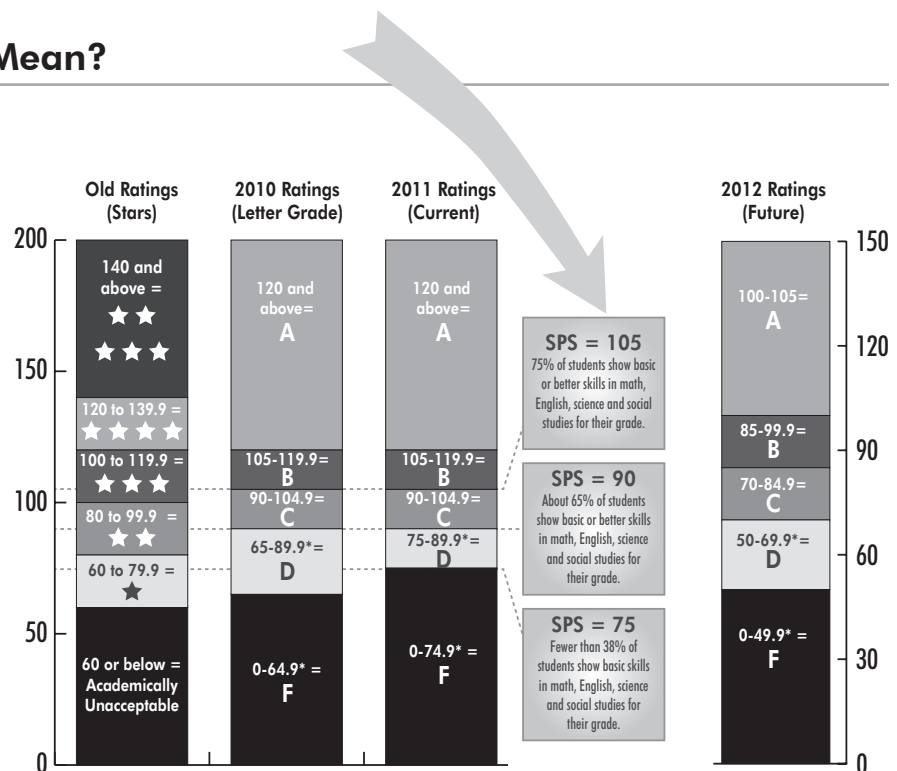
Mean?

Old Ratings (Stars)

2010 Ratings (Letter Grade)

2011 Ratings (Current)

2012 Ratings (Future)

200

150

100

50

0

140 and above = ★★ ★★★

120 to 139.9 = ★★★★

100 to 119.9 = ★★★

80 to 99.9 = ★★

60 to 79.9 = ★

60 or below = Academically Unacceptable

120 and above= A

105-119.9= B

90-104.9= C

65-89.9*= D

0-64.9* = F

120 and above= A

105-119.9= B

90-104.9= C

75-89.9*= D

0-74.9* = F

SPS = 105
75% of students show basic or better skills in math, English, science and social studies for their grade.

SPS = 90
About 65% of students show basic or better skills in math, English, science and social studies for their grade.

SPS = 75
Fewer than 38% of students show basic skills in math, English, science and social studies for their grade.

100-105= A

85-99.9= B

70-84.9= C

50-69.9*= D

0-49.9* = F

150

120

90

60

30

0